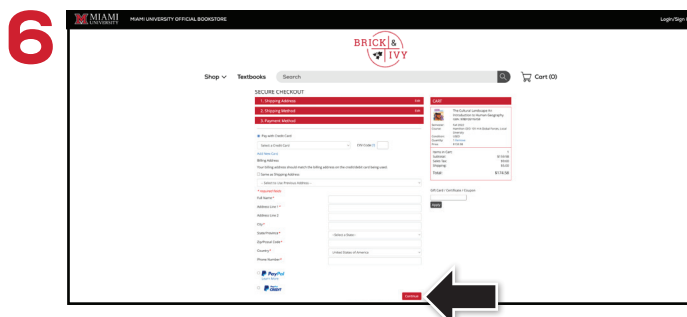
6

MIAMI UNIVERSITY	MIAMI UNIVERSITY OFFICIAL BOOKSTORE	Login/Sign

BRICK & IVY

Shop	Textbooks	Search	Cart (0)

SECURE CHECKOUT

1. Shipping Address	Edit
2. Shipping Method	Edit
3. Payment Method

Pay with Credit Card
Select a Credit Card	CVV Code
Add New Card
Billing Address
Your billing address should match the billing address on the credit/debit card being used.
Same as Shipping Address
-- Select or Use Previous Address --
* Required Fields
Full Name *
Address Line 1 *
Address Line 2
City *
State/Province *	-- Select a State --
Zip/Postal Code *
Country *	United States of America
Phone Number *

PayPal
PayPal CREDIT

Continue

CART

The Cultural Landscape An Introduction to Human Geography

Items in Cart
Subtotal
Sales Tax
Shipping
Total	$119.98

Gift Card / Certificate / Coupon
Apply